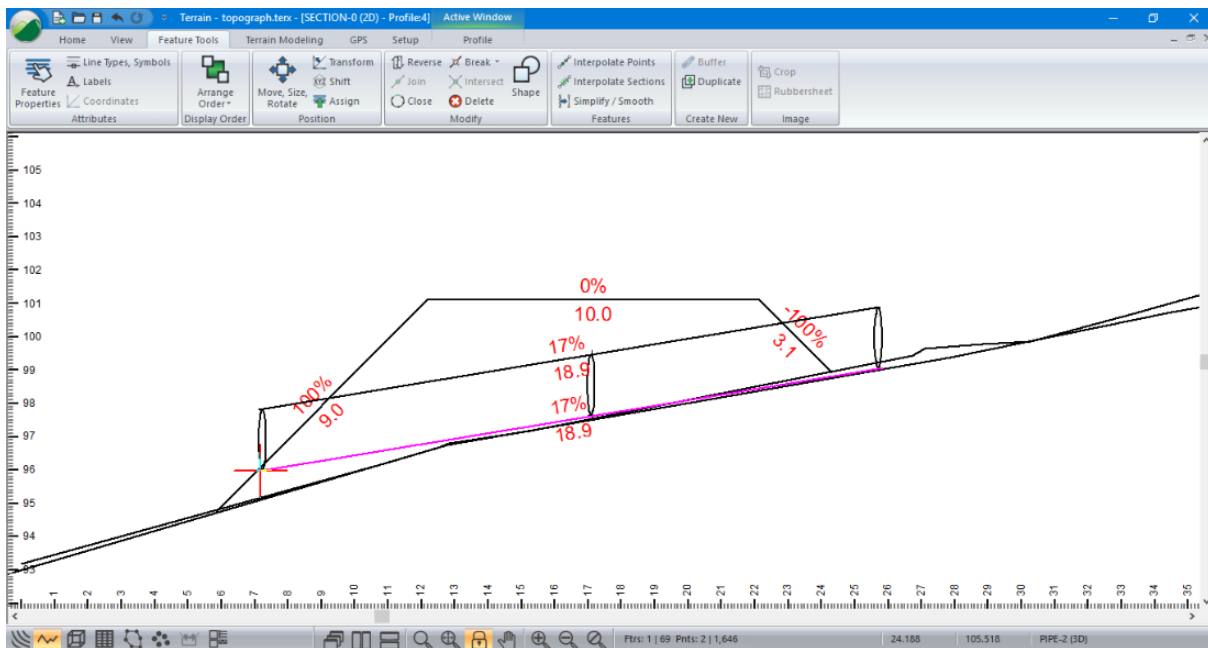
Terrain - topograph.terx - [SECTION-0 (2D) - Profile:4] Active Window

Home View Feature Tools Terrain Modeling GPS Setup Profile

Feature Properties Line Types, Symbols Labels Coordinates Attributes
Arrange Order Display Order
Move, Size, Rotate Transform Shift Assign Position
Reverse Break Join Intersect Close Delete Shape Modify
Interpolate Points Interpolate Sections Simplify / Smooth Features
Buffer Duplicate Create New
Crop Rubbersheet Image

105
104
103
102
101
100
99
98
97
96
95
94
93

0%
10.0
-100%
3.1
17%
18.9
17%
18.9
100%
9.0

1 2 3 4 5 6 7 8 9 10 11 12 13 14 15 16 17 18 19 20 21 22 23 24 25 26 27 28 29 30 31 32 33 34 35

Ftrs: 1 | 69 Pnts: 2 | 1,646 24.188 105.518 PIPE-2 (3D)